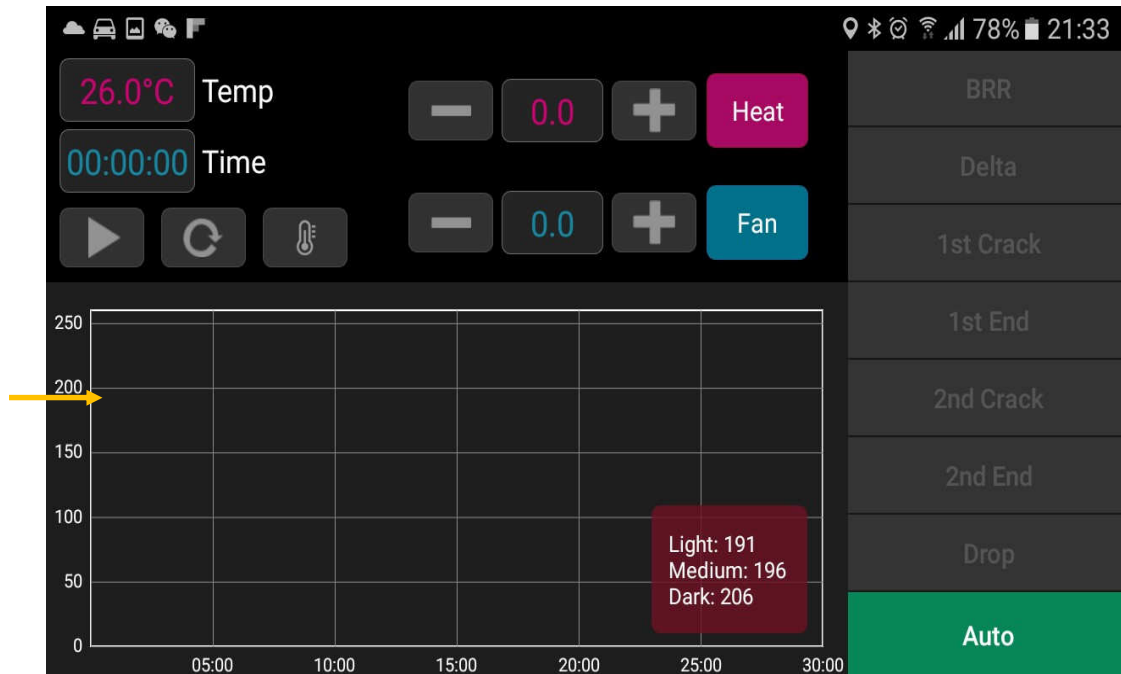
78% 21:33

26.0°C Temp

00:00:00 Time

0.0 Heat

0.0 Fan

BRR

Delta

1st Crack

1st End

2nd Crack

2nd End

Drop

Auto

250
200
150
100
50
0

05:00 10:00 15:00 20:00 25:00 30:00

Light: 191
Medium: 196
Dark: 206